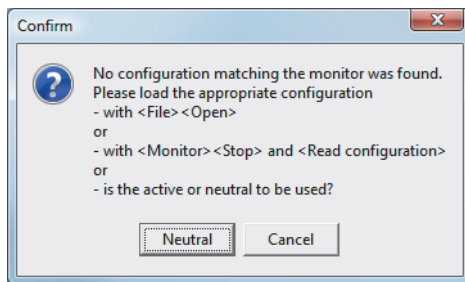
Confirm

No configuration matching the monitor was found.
Please load the appropriate configuration
- with <File><Open>
or
- with <Monitor><Stop> and <Read configuration>
or
- is the active or neutral to be used?

Neutral
Cancel